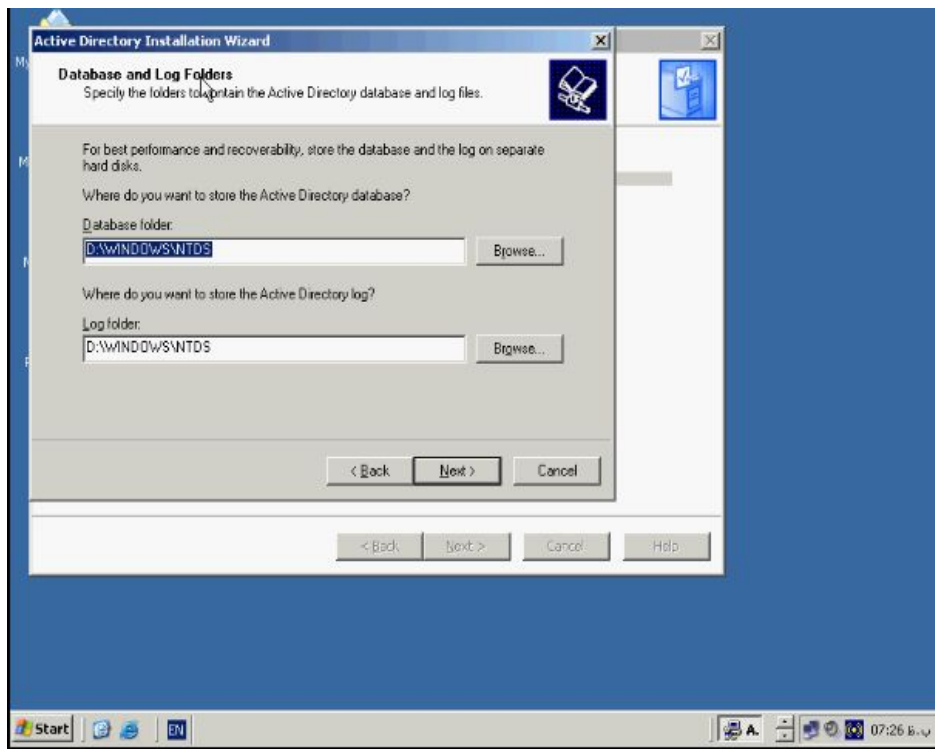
Active Directory Installation Wizard

Database and Log Folders
Specify the folders to contain the Active Directory database and log files.

For best performance and recoverability, store the database and the log on separate hard disks.

Where do you want to store the Active Directory database?

Database folder:
D:\WINDOWS\NTDS
Browse...

Where do you want to store the Active Directory log?

Log folder:
D:\WINDOWS\NTDS
Browse...

< Back
Next >
Cancel

< Back
Next >
Cancel
Help

Start
EN
07:26 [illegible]